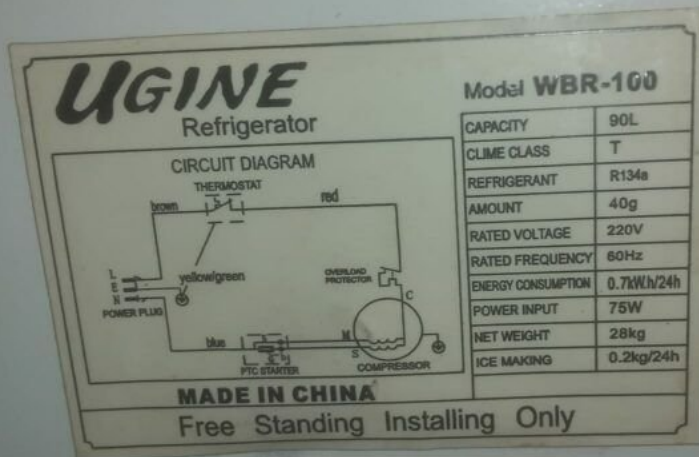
UGINE
Refrigerator

CIRCUIT DIAGRAM

THERMOSTAT
brown
red
L
E
N
yellow/green
POWER PLUG
OVERLOAD PROTECTOR
C
blue
M
S
PTC STARTER
COMPRESSOR

Model WBR-100

| CAPACITY | 90L |
|---|---|
| CLIME CLASS | T |
| REFRIGERANT | R134a |
| AMOUNT | 40g |
| RATED VOLTAGE | 220V |
| RATED FREQUENCY | 60Hz |
| ENERGY CONSUMPTION | 0.7kWh/24h |
| POWER INPUT | 75W |
| NET WEIGHT | 28kg |
| ICE MAKING | 0.2kg/24h |

MADE IN CHINA

Free Standing Installing Only